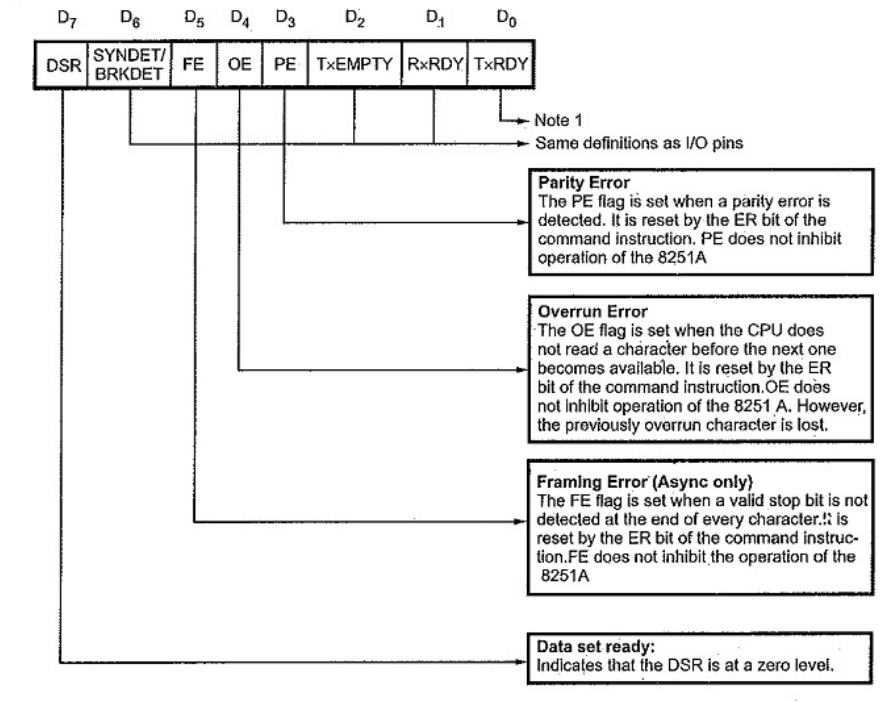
$D_7$ $D_6$ $D_5$ $D_4$ $D_3$ $D_2$ $D_1$ $D_0$

| DSR | SYNDET/ BRKDET | FE | OE | PE | TxEMPTY | RxRDY | TxRDY |
|---|---|---|---|---|---|---|---|

Note 1

Same definitions as I/O pins

**Parity Error**
The PE flag is set when a parity error is detected. It is reset by the ER bit of the command instruction. PE does not inhibit operation of the 8251A

**Overrun Error**
The OE flag is set when the CPU does not read a character before the next one becomes available. It is reset by the ER bit of the command instruction.OE does not inhibit operation of the 8251 A. However, the previously overrun character is lost.

**Framing Error (Async only)**
The FE flag is set when a valid stop bit is not detected at the end of every character. It is reset by the ER bit of the command instruction.FE does not inhibit the operation of the 8251A

**Data set ready:**
Indicates that the DSR is at a zero level.